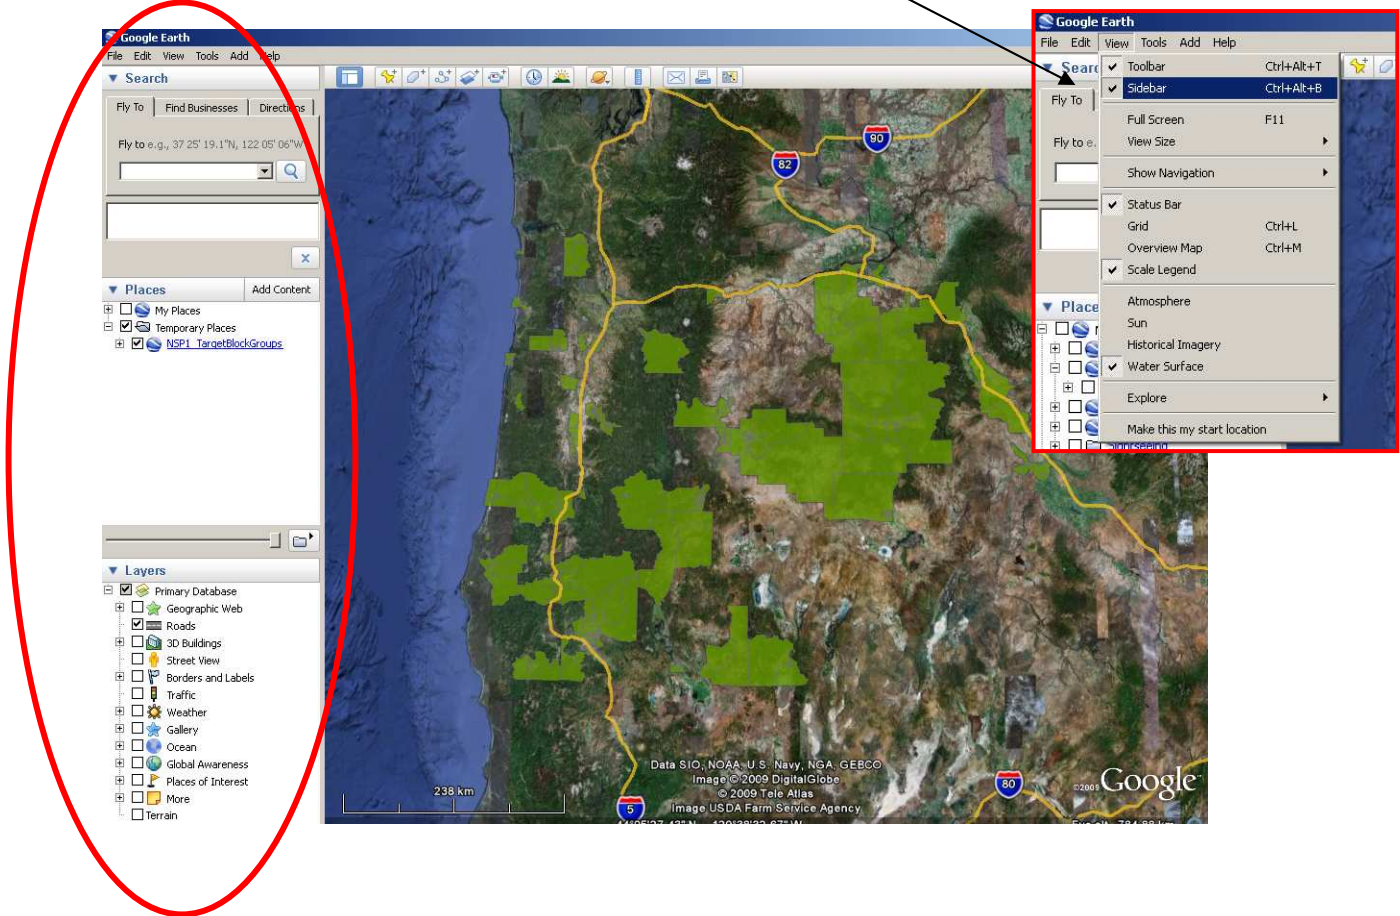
Google Earth
File Edit View Tools Add Help
Search
Fly To | Find Businesses | Directions
Fly to e.g., 37 25' 19.1"N, 122 05' 06"W
Places | Add Content
My Places
Temporary Places
NSP1_TargetBlockGroups
Layers
Primary Database
Geographic Web
Roads
3D Buildings
Street View
Borders and Labels
Traffic
Weather
Gallery
Ocean
Global Awareness
Places of Interest
More
Terrain

82
90
5
80
238 km
Data SIO, NOAA, U.S. Navy, NGA, GEBCO
Image © 2009 DigitalGlobe
© 2009 Tele Atlas
Image USDA Farm Service Agency
©2009 Google

Google Earth
File Edit View Tools Add Help
Toolbar Ctrl+Alt+T
Sidebar Ctrl+Alt+B
Full Screen F11
View Size
Show Navigation
Status Bar
Grid Ctrl+L
Overview Map Ctrl+M
Scale Legend
Atmosphere
Sun
Historical Imagery
Water Surface
Explore
Make this my start location
Fly To
Fly to e.
Place